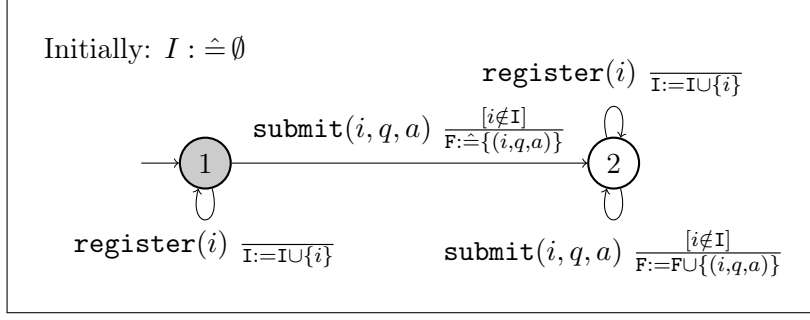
Initially: $I :\hat{=} \emptyset$

$\texttt{register}(i)$ $\frac{}{\texttt{I:=I}\cup\{i\}}$

$\texttt{submit}(i, q, a)$ $\frac{[i \notin \texttt{I}]}{\texttt{F:}\hat{=}\{(i,q,a)\}}$

1

2

$\texttt{register}(i)$ $\frac{}{\texttt{I:=I}\cup\{i\}}$

$\texttt{submit}(i, q, a)$ $\frac{[i \notin \texttt{I}]}{\texttt{F:=F}\cup\{(i,q,a)\}}$